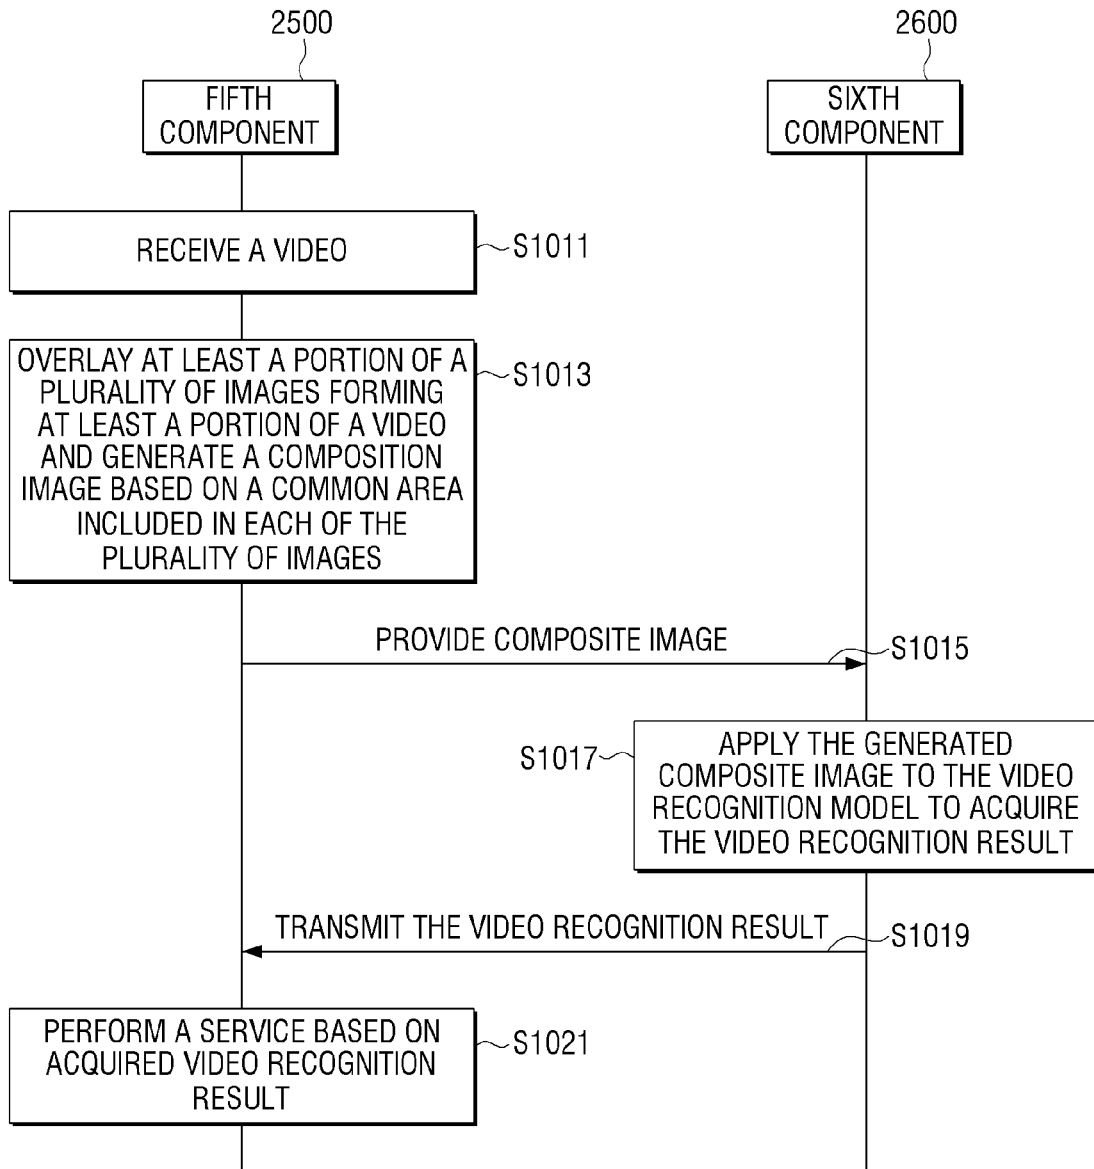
2500

FIFTH COMPONENT

2600

SIXTH COMPONENT

RECEIVE A VIDEO

S1011

OVERLAY AT LEAST A PORTION OF A PLURALITY OF IMAGES FORMING AT LEAST A PORTION OF A VIDEO AND GENERATE A COMPOSITION IMAGE BASED ON A COMMON AREA INCLUDED IN EACH OF THE PLURALITY OF IMAGES

S1013

PROVIDE COMPOSITE IMAGE

S1015

S1017

APPLY THE GENERATED COMPOSITE IMAGE TO THE VIDEO RECOGNITION MODEL TO ACQUIRE THE VIDEO RECOGNITION RESULT

TRANSMIT THE VIDEO RECOGNITION RESULT

S1019

PERFORM A SERVICE BASED ON ACQUIRED VIDEO RECOGNITION RESULT

S1021